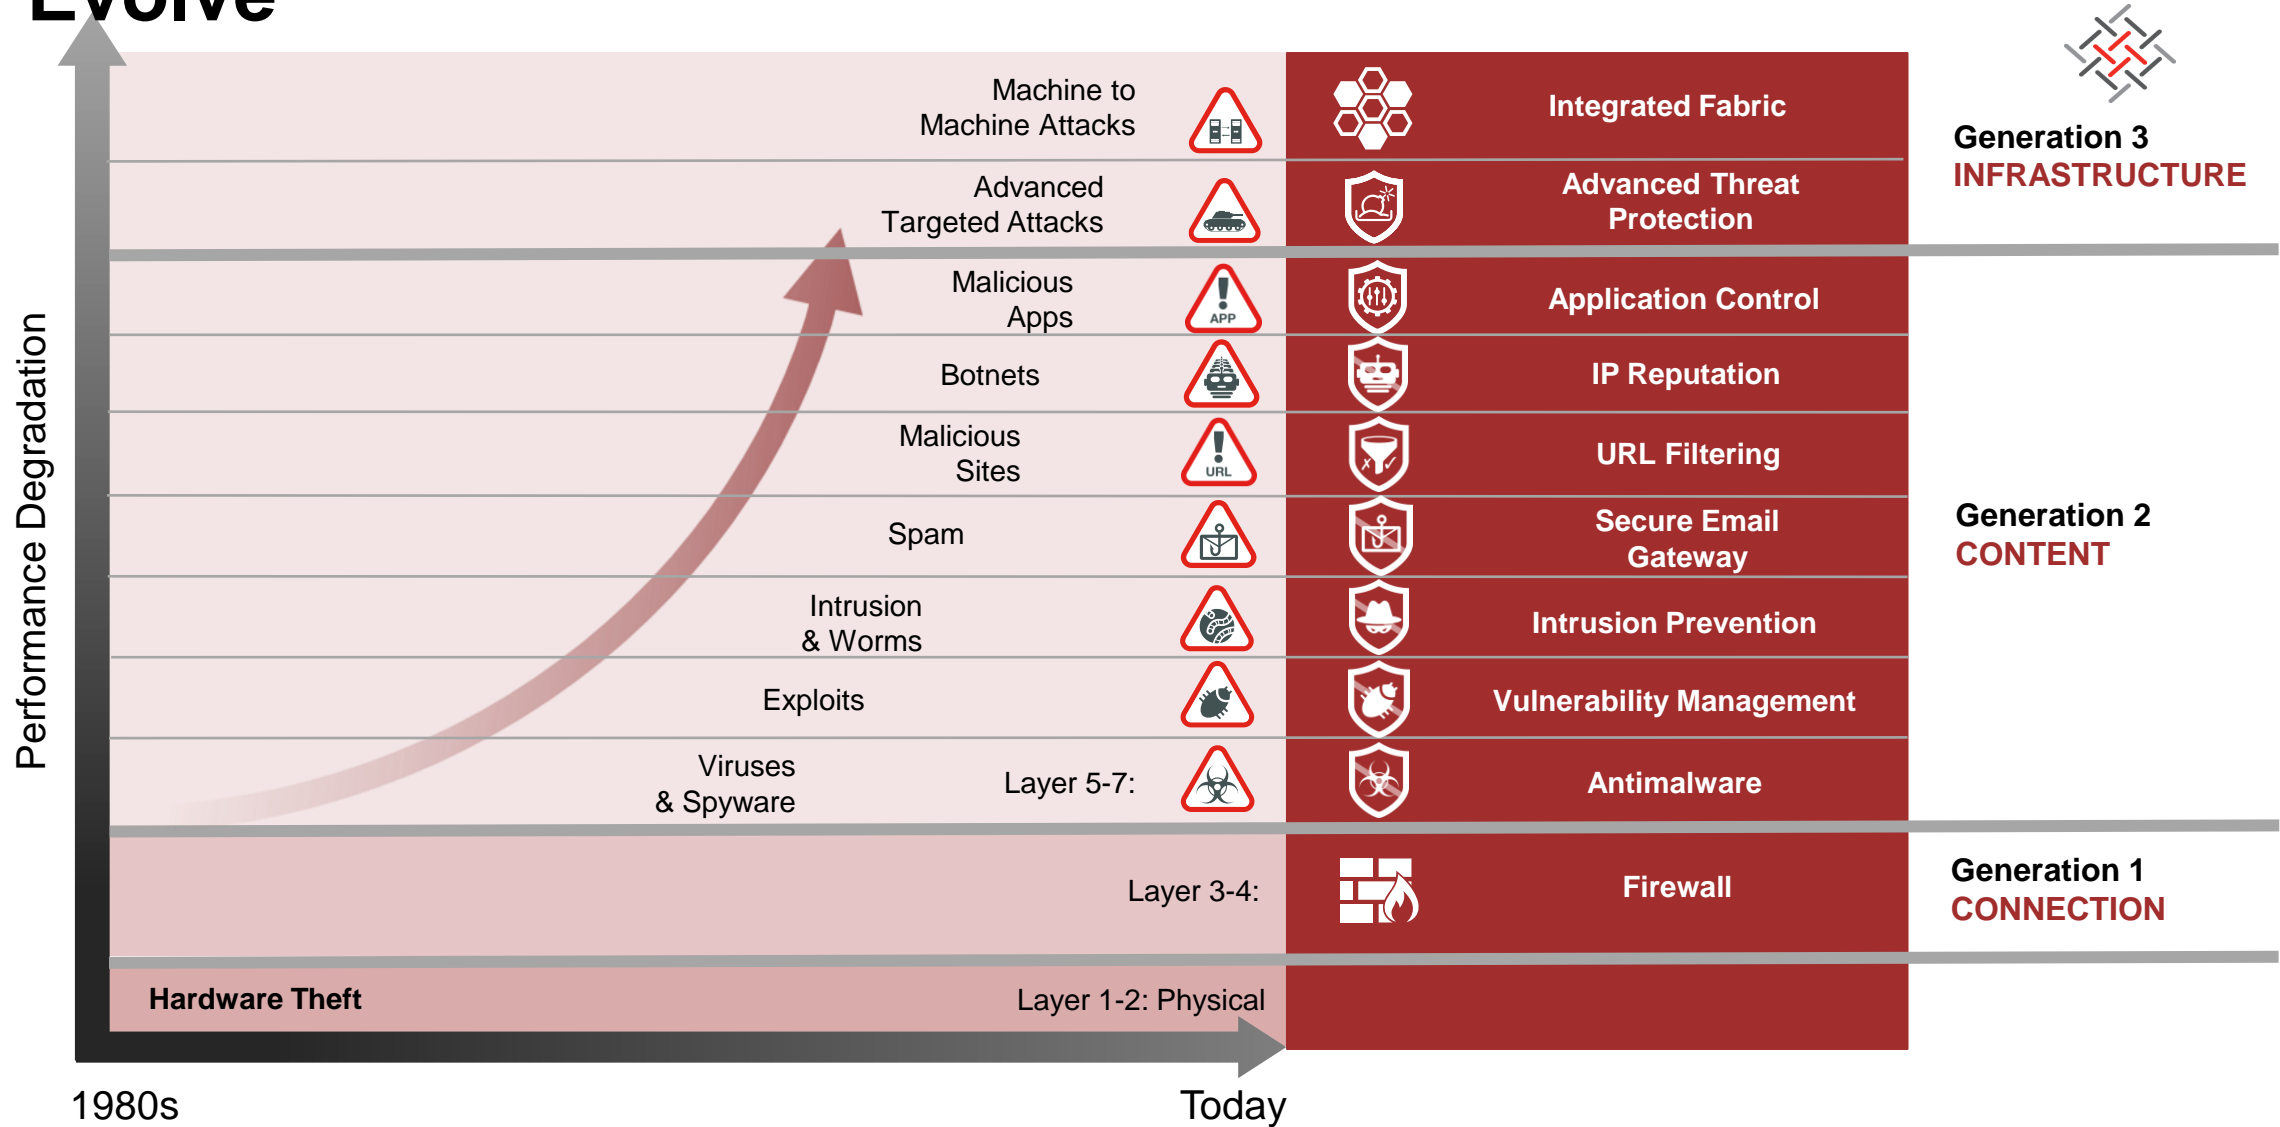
Evolve

Performance Degradation

Machine to Machine Attacks

Integrated Fabric

Generation 3
INFRASTRUCTURE

Advanced Targeted Attacks

Advanced Threat Protection

Malicious Apps

APP

Application Control

Botnets

IP Reputation

Malicious Sites

URL

URL Filtering

Spam

Secure Email Gateway

Generation 2
CONTENT

Intrusion & Worms

Intrusion Prevention

Exploits

Vulnerability Management

Viruses & Spyware

Layer 5-7:

Antimalware

Layer 3-4:

Firewall

Generation 1
CONNECTION

Hardware Theft

Layer 1-2: Physical

1980s

Today